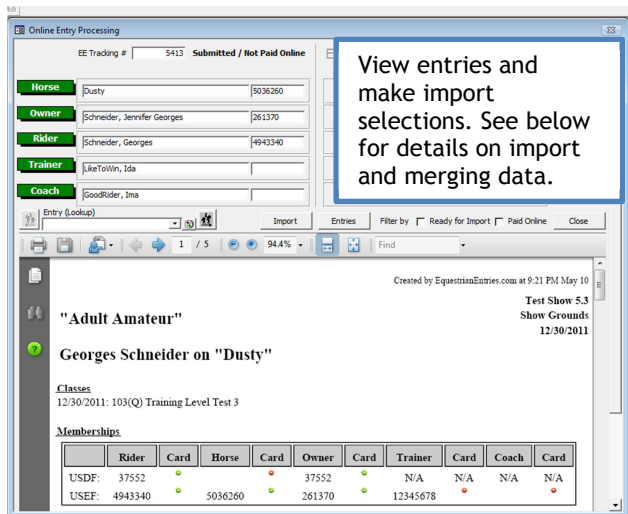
Online Entry Processing

EE Tracking # 5413 Submitted / Not Paid Online

View entries and make import selections. See below for details on import and merging data.

Horse Dusty 5036260

Owner Schneider, Jennifer Georges 261370

Rider Schneider, Georges 4943340

Trainer LikeToWin, Ida

Coach GoodRider, Ima

Entry (Lookup)

Import Entries Filter by Ready for Import Paid Online Close

1 / 5 94.4% Find

Created by EquestrianEntries.com at 9:21 PM May 10

Test Show 5.3
Show Grounds
12/30/2011

"Adult Amateur"

Georges Schneider on "Dusty"

Classes
12/30/2011: 103(Q) Training Level Test 3

Memberships

| | Rider | Card | Horse | Card | Owner | Card | Trainer | Card | Coach | Card |
|---|---|---|---|---|---|---|---|---|---|---|
| USDF: | 37552 | | | | 37552 | | N/A | N/A | N/A | N/A |
| USEF: | 4943340 | | 5036260 | | 261370 | | 12345678 | | | |